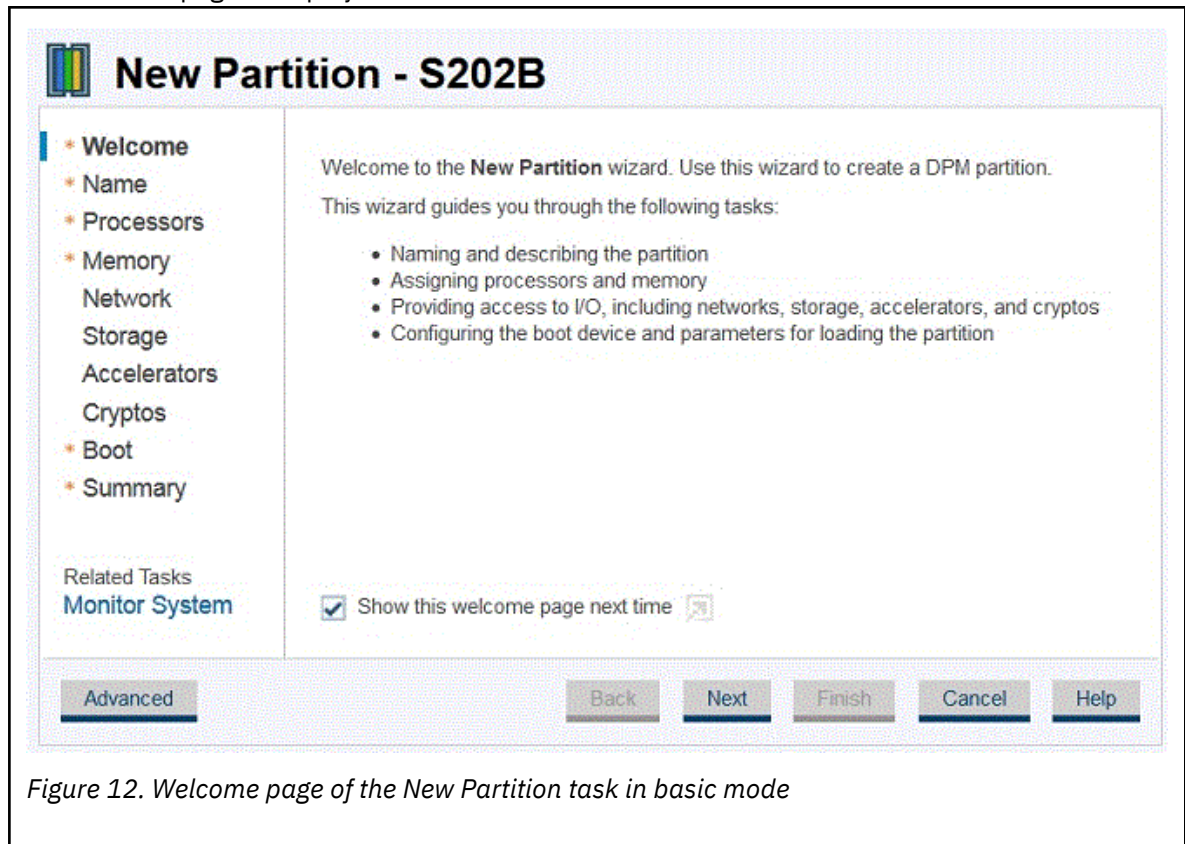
New Partition - S202B

* Welcome
* Name
* Processors
* Memory
Network
Storage
Accelerators
Cryptos
* Boot
* Summary

Related Tasks
Monitor System

Welcome to the **New Partition** wizard. Use this wizard to create a DPM partition.

This wizard guides you through the following tasks:

- Naming and describing the partition
- Assigning processors and memory
- Providing access to I/O, including networks, storage, accelerators, and cryptos
- Configuring the boot device and parameters for loading the partition

Show this welcome page next time

Advanced | Back | Next | Finish | Cancel | Help

*Figure 12. Welcome page of the New Partition task in basic mode*